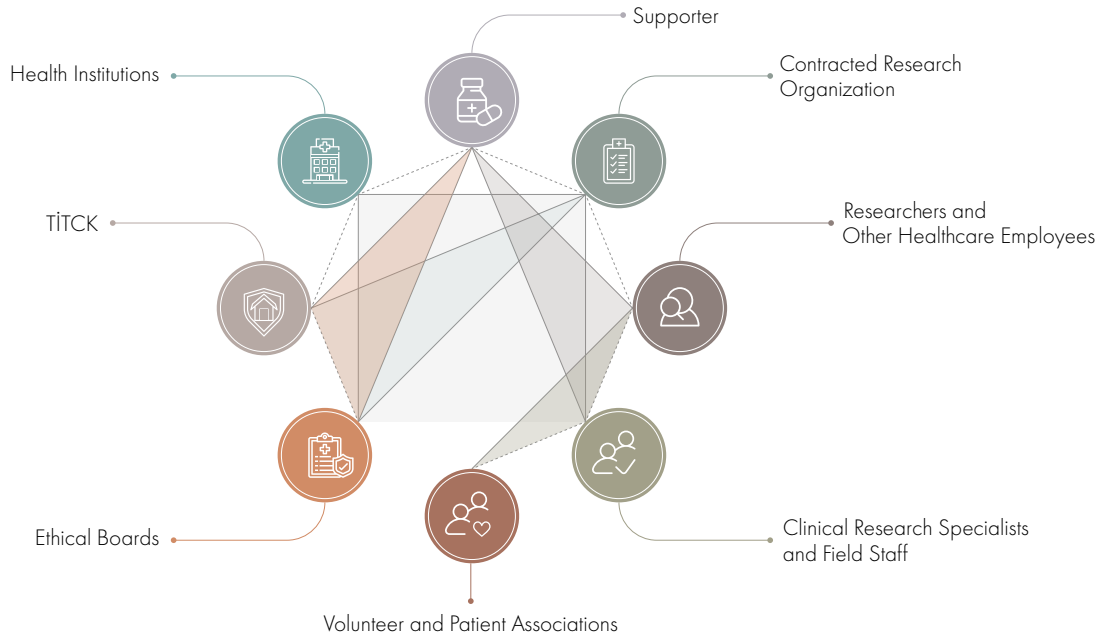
Supporter

Health Institutions

Contracted Research Organization

TİTCK

Researchers and Other Healthcare Employees

Ethical Boards

Clinical Research Specialists and Field Staff

Volunteer and Patient Associations